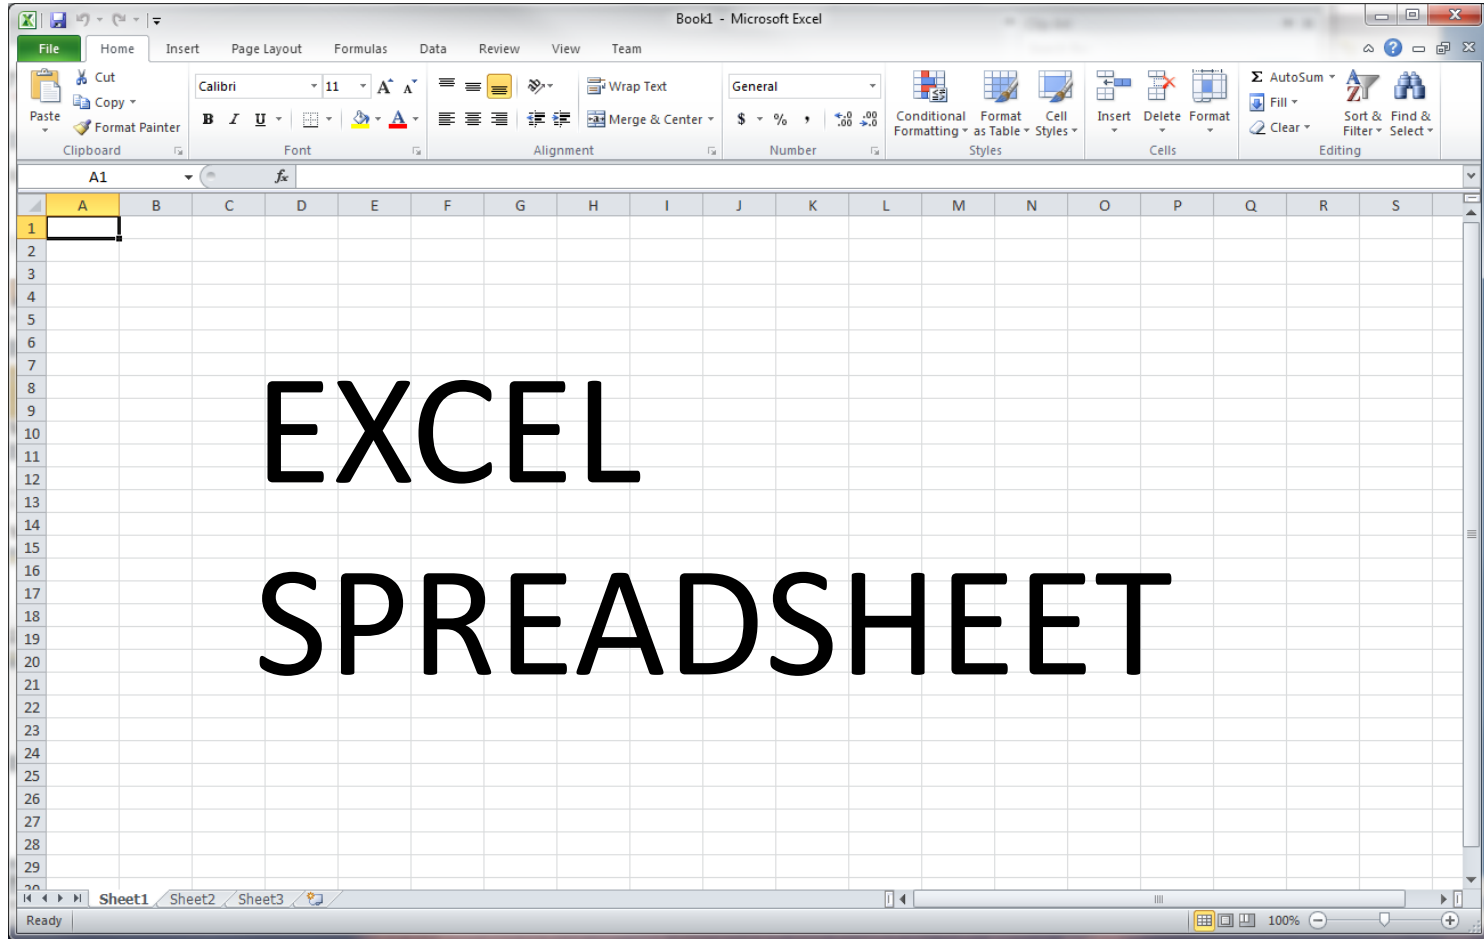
Book1 - Microsoft Excel

File Home Insert Page Layout Formulas Data Review View Team

Paste
Cut
Copy
Format Painter
Clipboard

Calibri 11
B I U
Font

Wrap Text
Merge & Center
Alignment

General
$ % ,
Number

Conditional Formatting
Format as Table
Cell Styles
Styles

Insert Delete Format
Cells

AutoSum
Fill
Clear
Sort & Filter
Find & Select
Editing

A1 $f_x$

| | A | B | C | D | E | F | G | H | I | J | K | L | M | N | O | P | Q | R | S |
|---|---|---|---|---|---|---|---|---|---|---|---|---|---|---|---|---|---|---|---|
| 1 | | | | | | | | | | | | | | | | | | | |
| 2 | | | | | | | | | | | | | | | | | | | |
| 3 | | | | | | | | | | | | | | | | | | | |
| 4 | | | | | | | | | | | | | | | | | | | |
| 5 | | | | | | | | | | | | | | | | | | | |
| 6 | | | | | | | | | | | | | | | | | | | |
| 7 | | | | | | | | | | | | | | | | | | | |
| 8 | | | | | | | | | | | | | | | | | | | |
| 9 | | | | | | | | | | | | | | | | | | | |
| 10 | | | | | | | | | | | | | | | | | | | |
| 11 | | | | | | | | | | | | | | | | | | | |
| 12 | | | | | | | | | | | | | | | | | | | |
| 13 | | | | | | | | | | | | | | | | | | | |
| 14 | | | | | | | | | | | | | | | | | | | |
| 15 | | | | | | | | | | | | | | | | | | | |
| 16 | | | | | | | | | | | | | | | | | | | |
| 17 | | | | | | | | | | | | | | | | | | | |
| 18 | | | | | | | | | | | | | | | | | | | |
| 19 | | | | | | | | | | | | | | | | | | | |
| 20 | | | | | | | | | | | | | | | | | | | |
| 21 | | | | | | | | | | | | | | | | | | | |
| 22 | | | | | | | | | | | | | | | | | | | |
| 23 | | | | | | | | | | | | | | | | | | | |
| 24 | | | | | | | | | | | | | | | | | | | |
| 25 | | | | | | | | | | | | | | | | | | | |
| 26 | | | | | | | | | | | | | | | | | | | |
| 27 | | | | | | | | | | | | | | | | | | | |
| 28 | | | | | | | | | | | | | | | | | | | |
| 29 | | | | | | | | | | | | | | | | | | | |

EXCEL
SPREADSHEET

Sheet1 Sheet2 Sheet3

Ready 100%